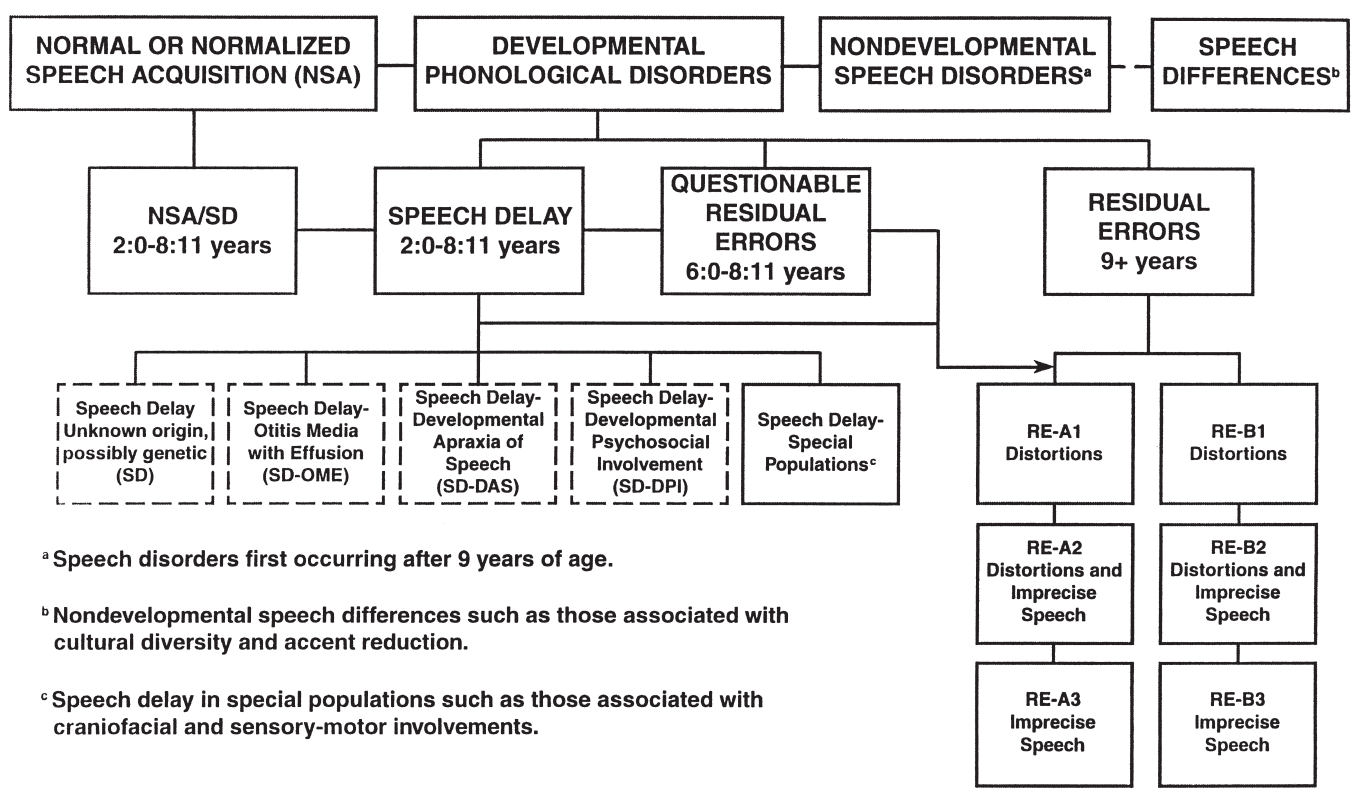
NORMAL OR NORMALIZED SPEECH ACQUISITION (NSA)

DEVELOPMENTAL PHONOLOGICAL DISORDERS

NONDEVELOPMENTAL SPEECH DISORDERS$^a$

SPEECH DIFFERENCES$^b$

NSA/SD 2:0-8:11 years

SPEECH DELAY 2:0-8:11 years

QUESTIONABLE RESIDUAL ERRORS 6:0-8:11 years

RESIDUAL ERRORS 9+ years

Speech Delay Unknown origin, possibly genetic (SD)

Speech Delay-Otitis Media with Effusion (SD-OME)

Speech Delay-Developmental Apraxia of Speech (SD-DAS)

Speech Delay-Developmental Psychosocial Involvement (SD-DPI)

Speech Delay-Special Populations$^c$

RE-A1 Distortions

RE-B1 Distortions

RE-A2 Distortions and Imprecise Speech

RE-B2 Distortions and Imprecise Speech

RE-A3 Imprecise Speech

RE-B3 Imprecise Speech

$^a$ Speech disorders first occurring after 9 years of age.

$^b$ Nondevelopmental speech differences such as those associated with cultural diversity and accent reduction.

$^c$ Speech delay in special populations such as those associated with craniofacial and sensory-motor involvements.